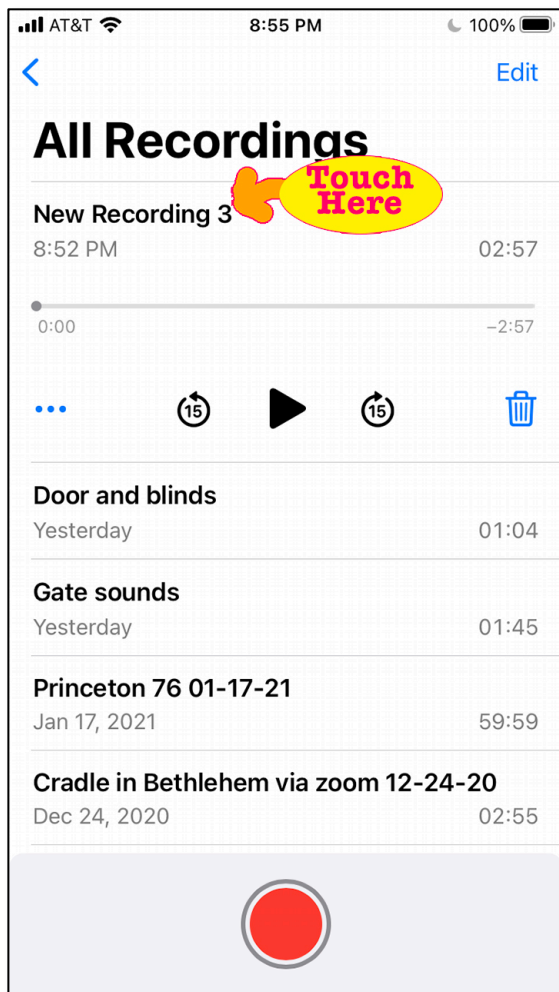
AT&T 8:55 PM 100%

Edit

All Recordings

New Recording 3

Touch Here

8:52 PM 02:57

0:00 –2:57

15 15

Door and blinds
Yesterday 01:04

Gate sounds
Yesterday 01:45

Princeton 76 01-17-21
Jan 17, 2021 59:59

Cradle in Bethlehem via zoom 12-24-20
Dec 24, 2020 02:55